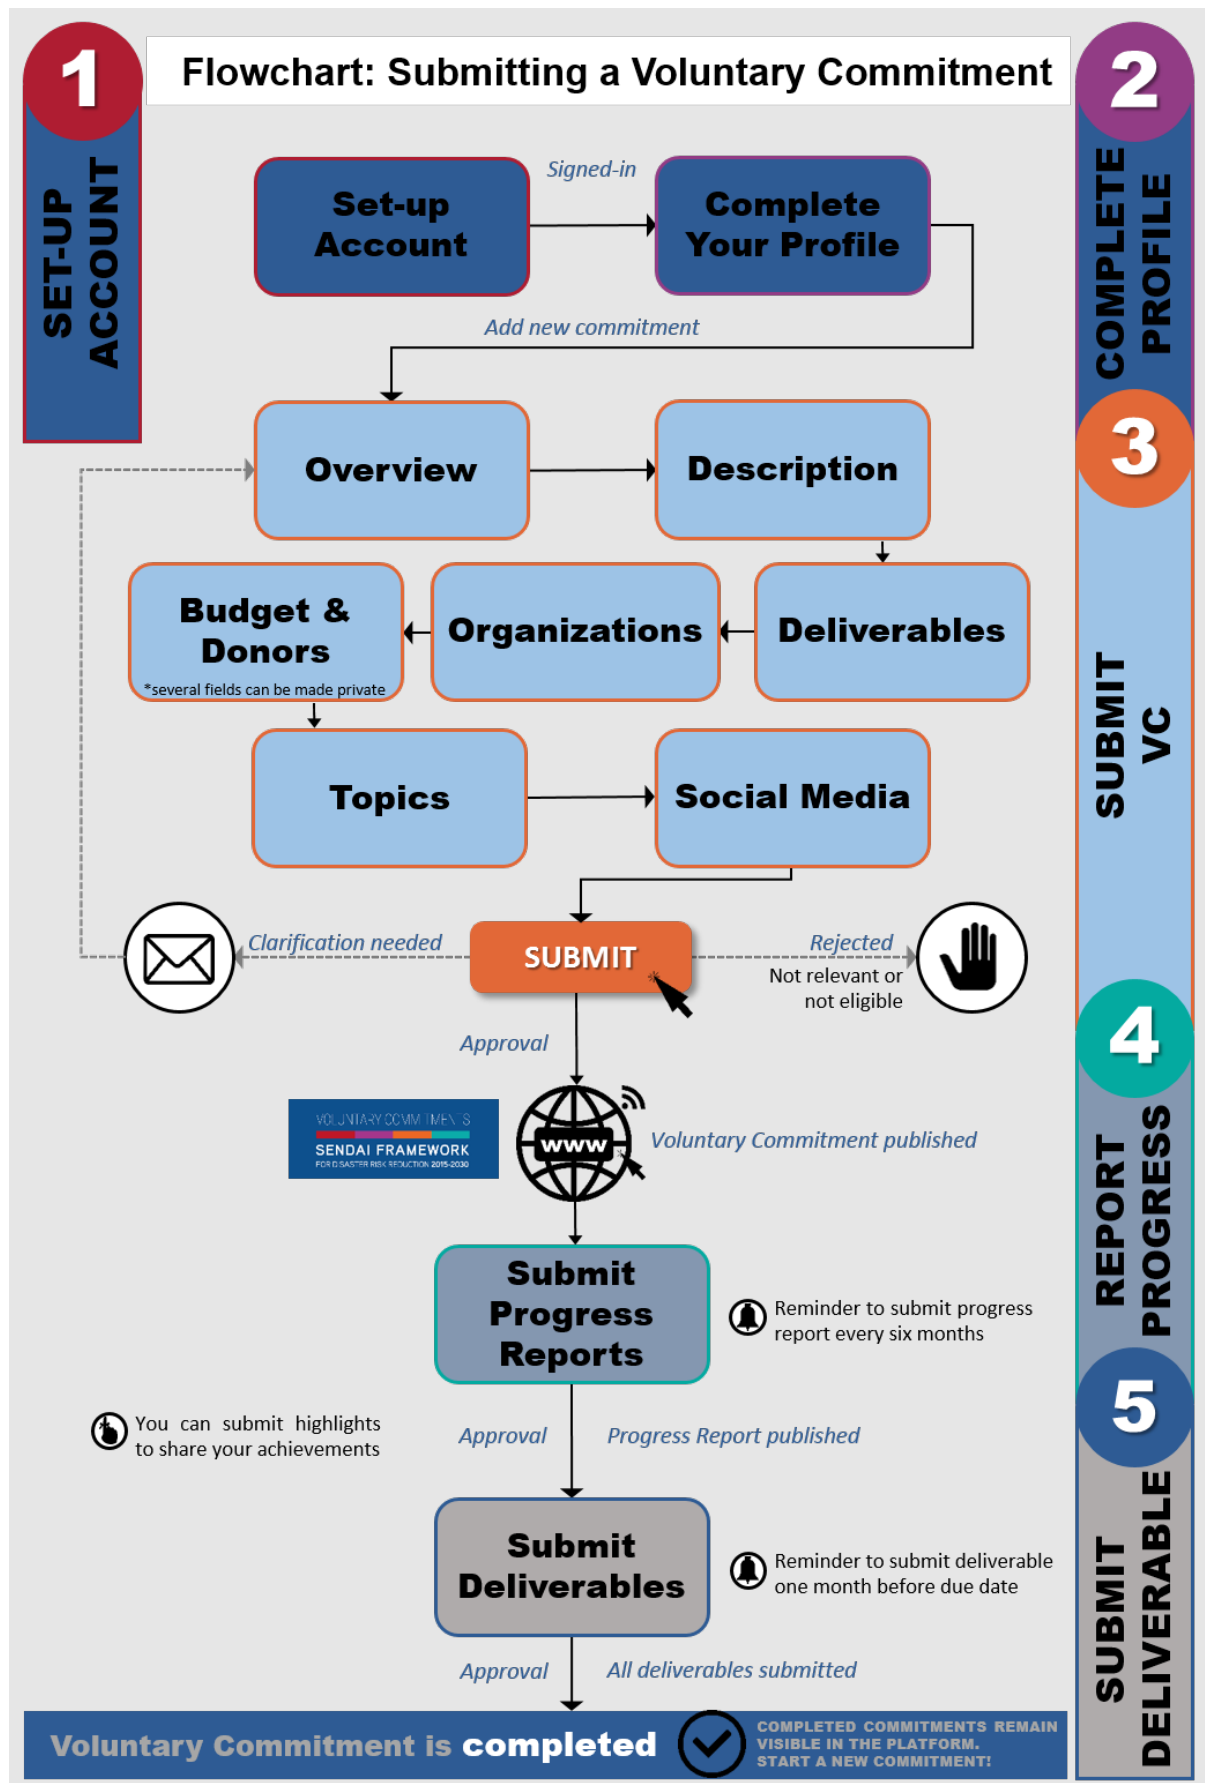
Flowchart: Submitting a Voluntary Commitment

1
SET-UP ACCOUNT

2
COMPLETE PROFILE

3
SUBMIT VC

4
REPORT PROGRESS

5
SUBMIT DELIVERABLE

Set-up Account

Signed-in

Complete Your Profile

Add new commitment

Overview

Description

Budget & Donors
*several fields can be made private

Organizations

Deliverables

Topics

Social Media

Clarification needed

SUBMIT

Rejected
Not relevant or not eligible

Approval

VOLUNTARY COMMITMENTS
SENDAI FRAMEWORK
FOR DISASTER RISK REDUCTION 2015-2030

www

Voluntary Commitment published

Submit Progress Reports

Reminder to submit progress report every six months

You can submit highlights to share your achievements

Approval

Progress Report published

Submit Deliverables

Reminder to submit deliverable one month before due date

Approval

All deliverables submitted

Voluntary Commitment is completed

COMPLETED COMMITMENTS REMAIN VISIBLE IN THE PLATFORM. START A NEW COMMITMENT!